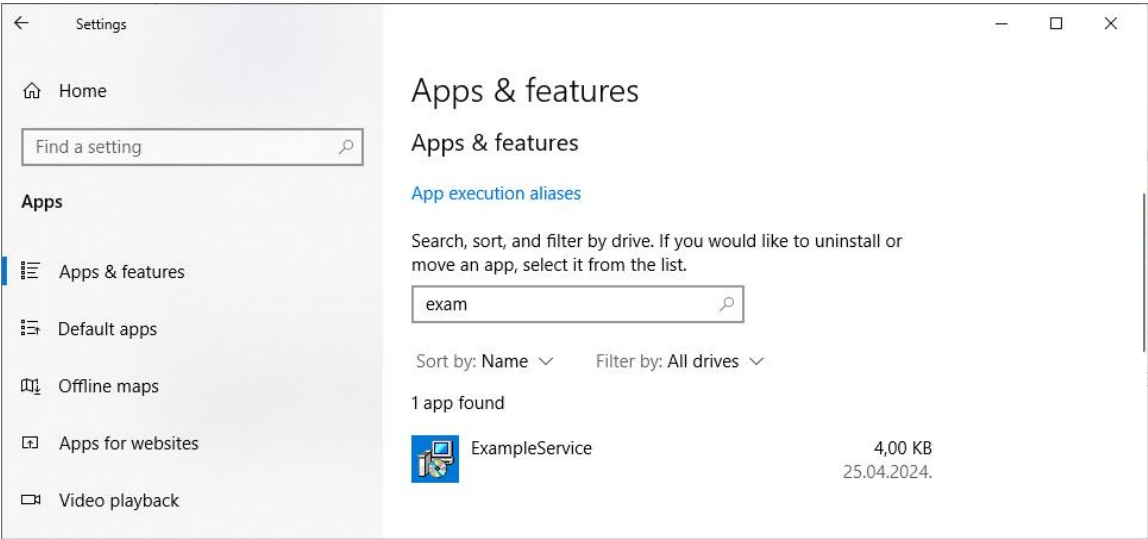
Settings

Home

Find a setting

Apps

Apps & features

Default apps

Offline maps

Apps for websites

Video playback

Apps & features

Apps & features

App execution aliases

Search, sort, and filter by drive. If you would like to uninstall or move an app, select it from the list.

exam

Sort by: Name

Filter by: All drives

1 app found

ExampleService

4,00 KB
25.04.2024.